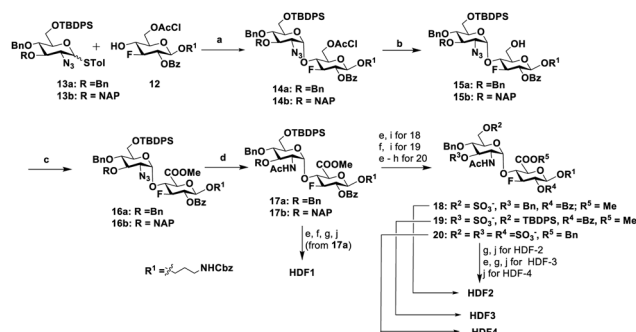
OTBDPS BnO RO $N_3$ STol 13a: R = Bn 13b: R = NAP

+

OAcCl HO F OBz $OR^1$ 12

a

OTBDPS BnO RO $N_3$ O OAcCl F OBz $OR^1$ 14a: R =Bn 14b: R = NAP

b

OTBDPS BnO RO $N_3$ O OH F OBz $OR^1$ 15a: R =Bn 15b: R = NAP

c

OTBDPS BnO RO $N_3$ COOMe F OBz $OR^1$ 16a: R =Bn 16b: R = NAP

d

OTBDPS BnO RO AcHN COOMe F OBz $OR^1$ 17a: R =Bn 17b: R = NAP

e, f, g, j (from 17a)

HDF1

$R^1$ = NHCbz

e, i for 18 f, i for 19 e - h for 20

$OR^2$ BnO $R^3O$ AcHN $COOR^5$ F $OR^4$ $OR^1$

18: $R^2 = SO_3^-$, $R^3$ = Bn, $R^4$ =Bz; $R^5$ = Me

19: $R^3 = SO_3^-$, $R^2$ = TBDPS, $R^4$ =Bz, $R^5$ = Me

20: $R^2 = R^3 = R^4 = SO_3^-$, $R^5$ = Bn

g, j for HDF-2 e, g, j for HDF-3 j for HDF-4

HDF2

HDF3

HDF4